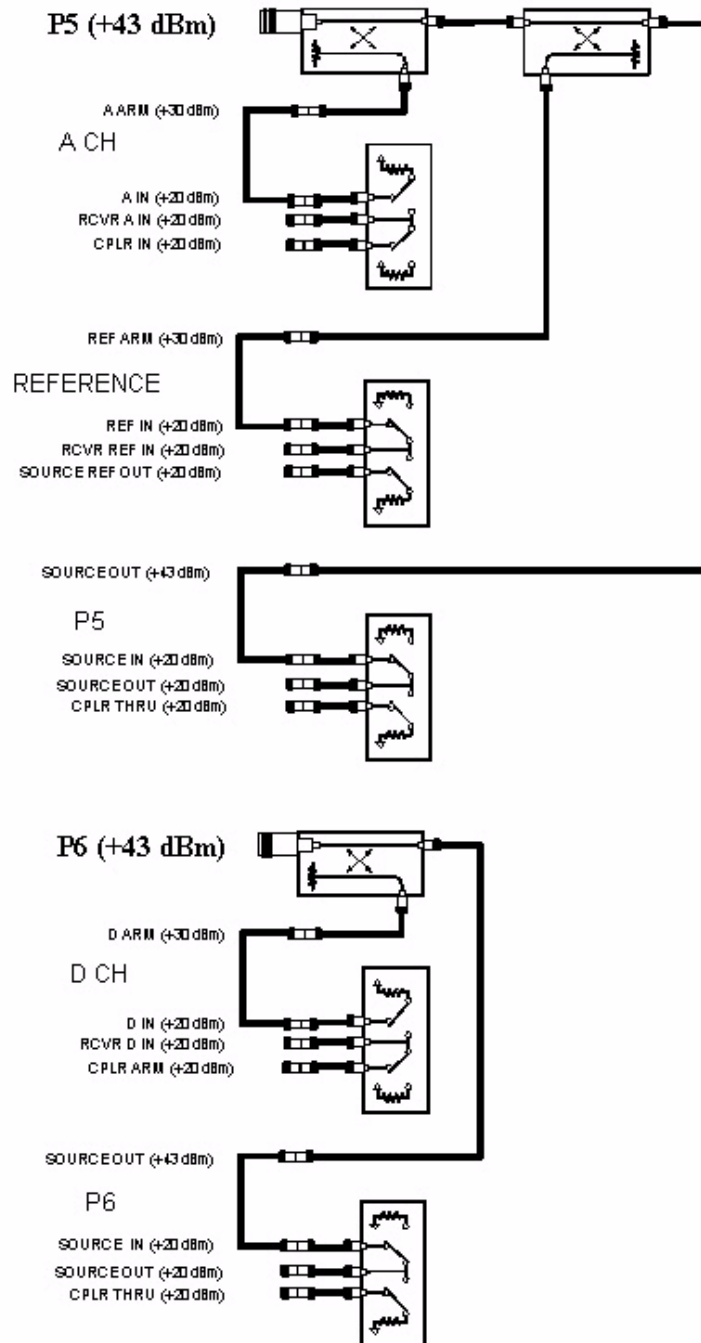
P5 (+43 dBm)

A ARM (+30 dBm)

A CH

A IN (+20 dBm)
RCVR A IN (+20 dBm)
CPLR IN (+20 dBm)

REF ARM (+30 dBm)

REFERENCE

REF IN (+20 dBm)
RCVR REF IN (+20 dBm)
SOURCE REF OUT (+20 dBm)

SOURCE OUT (+43 dBm)

P5

SOURCE IN (+20 dBm)
SOURCE OUT (+20 dBm)
CPLR THRU (+20 dBm)

P6 (+43 dBm)

D ARM (+30 dBm)

D CH

D IN (+20 dBm)
RCVR D IN (+20 dBm)
CPLR ARM (+20 dBm)

SOURCE OUT (+43 dBm)

P6

SOURCE IN (+20 dBm)
SOURCE OUT (+20 dBm)
CPLR THRU (+20 dBm)